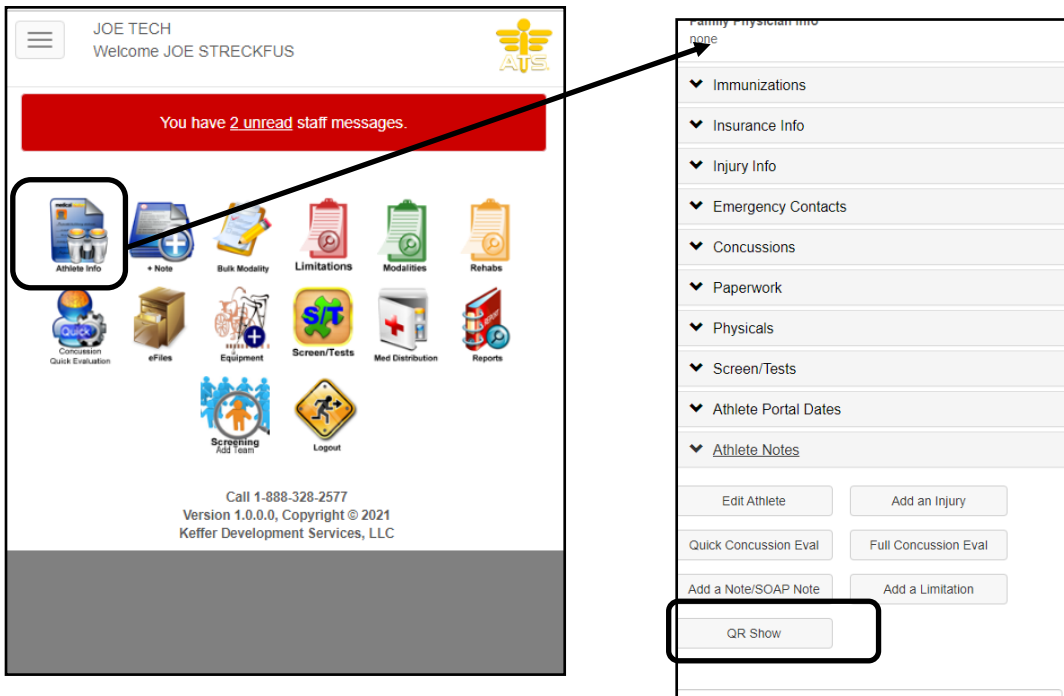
JOE TECH
Welcome JOE STRECKFUS

ATS

You have 2 unread staff messages.

Athlete Info
+ Note
Bulk Modality
Limitations
Modalities
Rehabs
Quick
Concussion Quick Evaluation
eFiles
Equipment
S/T
Screen/Tests
Med Distribution
Reports
Screening Add Team
Logout

Call 1-888-328-2577
Version 1.0.0.0, Copyright © 2021
Keffer Development Services, LLC

Family Physician Info
none

Immunizations
Insurance Info
Injury Info
Emergency Contacts
Concussions
Paperwork
Physicals
Screen/Tests
Athlete Portal Dates
Athlete Notes

Edit Athlete
Add an Injury
Quick Concussion Eval
Full Concussion Eval
Add a Note/SOAP Note
Add a Limitation
QR Show